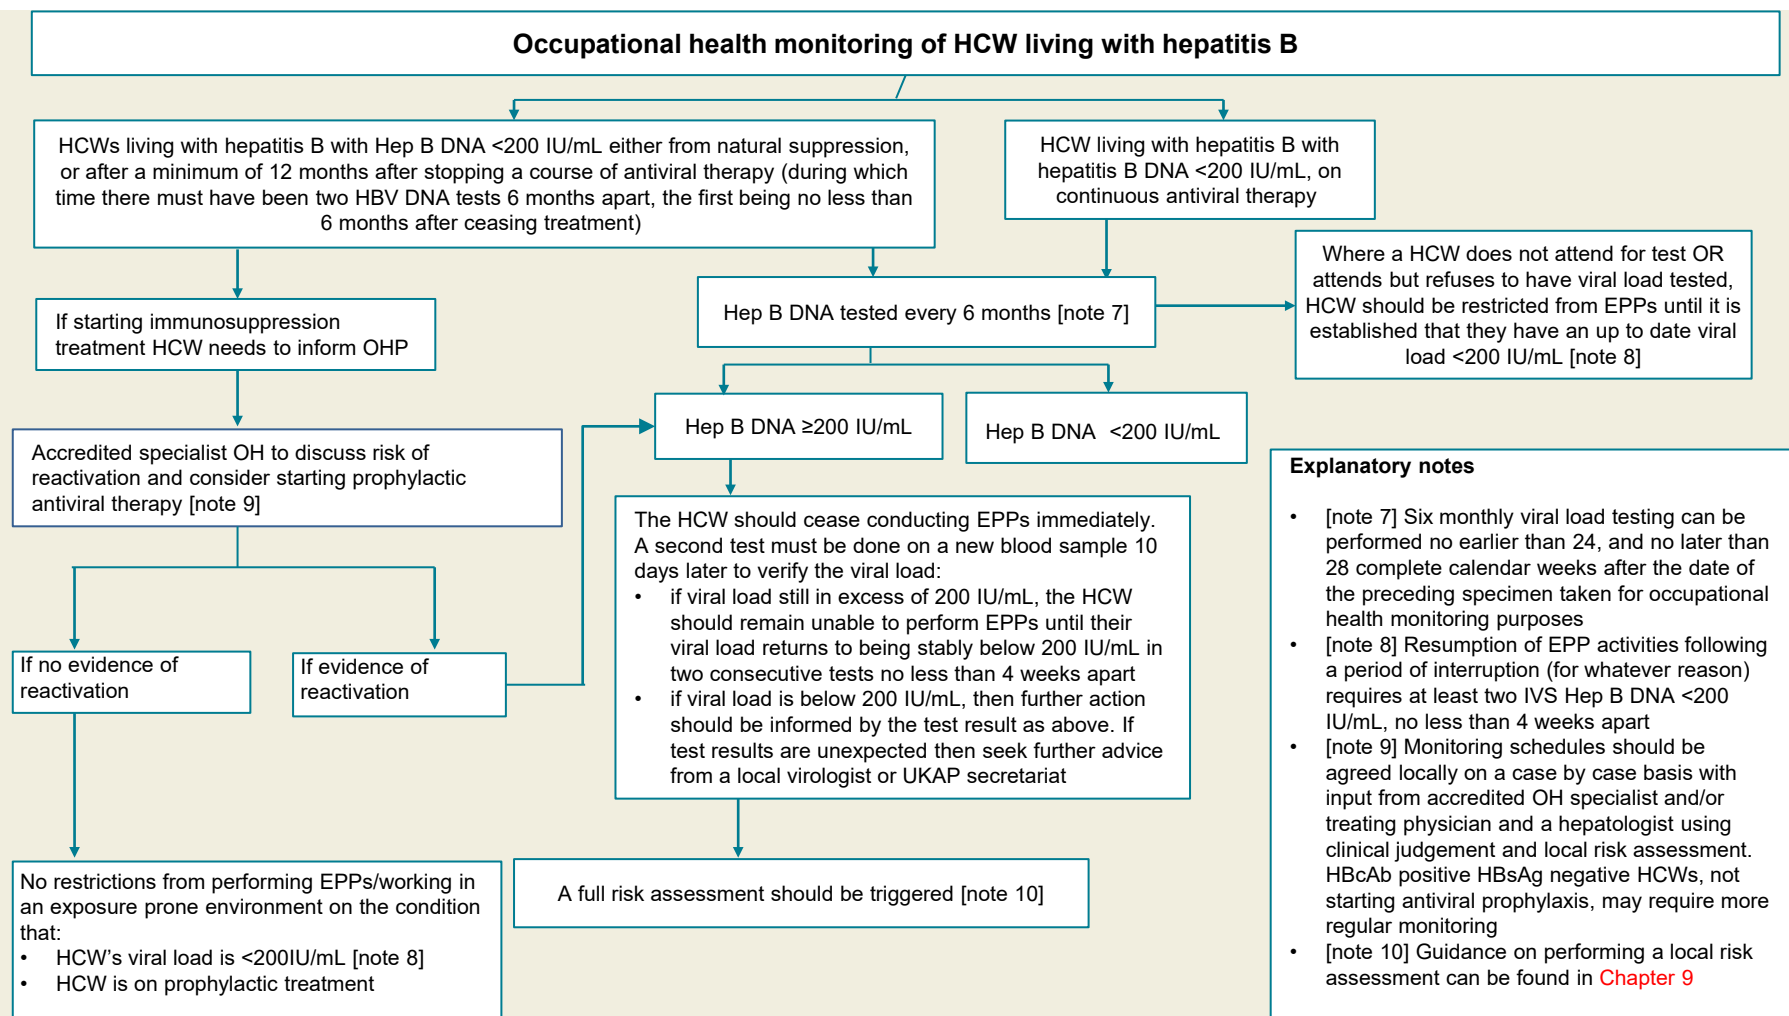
Occupational health monitoring of HCW living with hepatitis B

HCWs living with hepatitis B with Hep B DNA <200 IU/mL either from natural suppression, or after a minimum of 12 months after stopping a course of antiviral therapy (during which time there must have been two HBV DNA tests 6 months apart, the first being no less than 6 months after ceasing treatment)

HCW living with hepatitis B with hepatitis B DNA <200 IU/mL, on continuous antiviral therapy

Where a HCW does not attend for test OR attends but refuses to have viral load tested, HCW should be restricted from EPPs until it is established that they have an up to date viral load <200 IU/mL [note 8]

If starting immunosuppression treatment HCW needs to inform OHP

Hep B DNA tested every 6 months [note 7]

Accredited specialist OH to discuss risk of reactivation and consider starting prophylactic antiviral therapy [note 9]

Hep B DNA ≥200 IU/mL

Hep B DNA <200 IU/mL

The HCW should cease conducting EPPs immediately. A second test must be done on a new blood sample 10 days later to verify the viral load:
• if viral load still in excess of 200 IU/mL, the HCW should remain unable to perform EPPs until their viral load returns to being stably below 200 IU/mL in two consecutive tests no less than 4 weeks apart
• if viral load is below 200 IU/mL, then further action should be informed by the test result as above. If test results are unexpected then seek further advice from a local virologist or UKAP secretariat

If no evidence of reactivation

If evidence of reactivation

No restrictions from performing EPPs/working in an exposure prone environment on the condition that:
• HCW's viral load is <200IU/mL [note 8]
• HCW is on prophylactic treatment

A full risk assessment should be triggered [note 10]

Explanatory notes

• [note 7] Six monthly viral load testing can be performed no earlier than 24, and no later than 28 complete calendar weeks after the date of the preceding specimen taken for occupational health monitoring purposes
• [note 8] Resumption of EPP activities following a period of interruption (for whatever reason) requires at least two IVS Hep B DNA <200 IU/mL, no less than 4 weeks apart
• [note 9] Monitoring schedules should be agreed locally on a case by case basis with input from accredited OH specialist and/or treating physician and a hepatologist using clinical judgement and local risk assessment. HBcAb positive HBsAg negative HCWs, not starting antiviral prophylaxis, may require more regular monitoring
• [note 10] Guidance on performing a local risk assessment can be found in Chapter 9